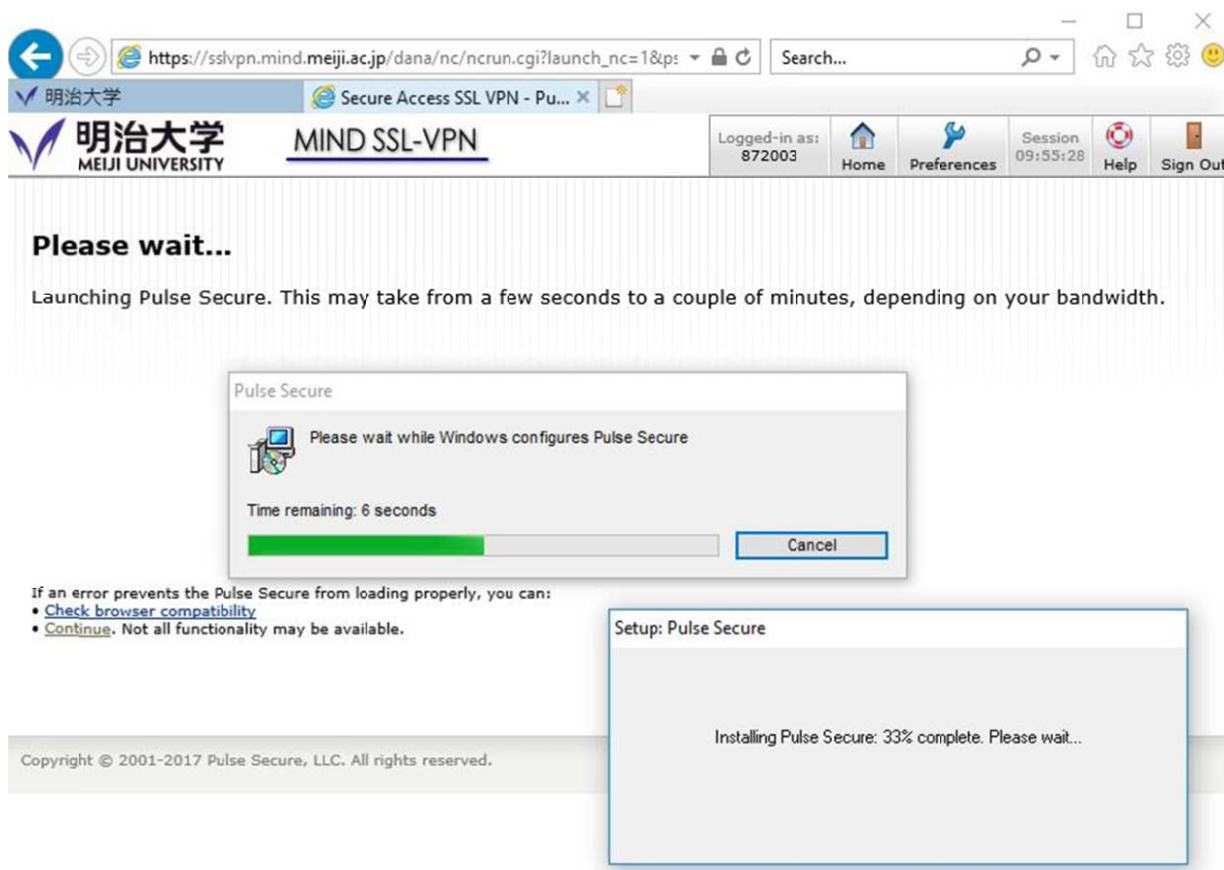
https://sslvpn.mind.meiji.ac.jp/dana/nc/ncrun.cgi?launch_nc=1&p:

Search...

明治大学

Secure Access SSL VPN - Pu...

明治大学
MEIJI UNIVERSITY

MIND SSL-VPN

Logged-in as:
872003

Home

Preferences

Session
09:55:28

Help

Sign Out

Please wait...

Launching Pulse Secure. This may take from a few seconds to a couple of minutes, depending on your bandwidth.

Pulse Secure

Please wait while Windows configures Pulse Secure

Time remaining: 6 seconds

Cancel

If an error prevents the Pulse Secure from loading properly, you can:
• Check browser compatibility
• Continue. Not all functionality may be available.

Setup: Pulse Secure

Installing Pulse Secure: 33% complete. Please wait...

Copyright © 2001-2017 Pulse Secure, LLC. All rights reserved.